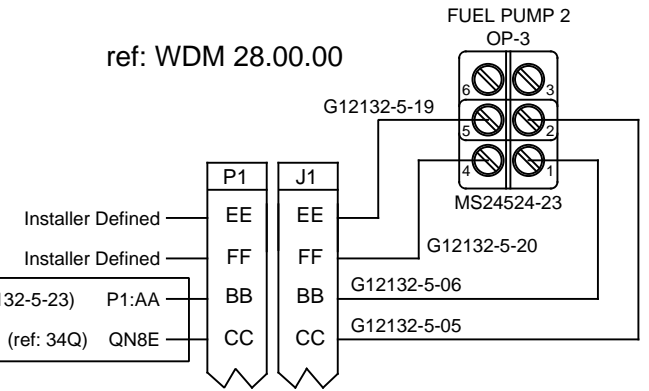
FUEL PUMP 2
OP-3

ref: WDM 28.00.00

6 3
5 2
4 1

G12132-5-19

MS24524-23

P1 J1

Installer Defined EE EE

Installer Defined FF FF

G12132-5-20

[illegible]132-5-23) P1:AA BB BB

G12132-5-06

(ref: 34Q) QN8E CC CC

G12132-5-05